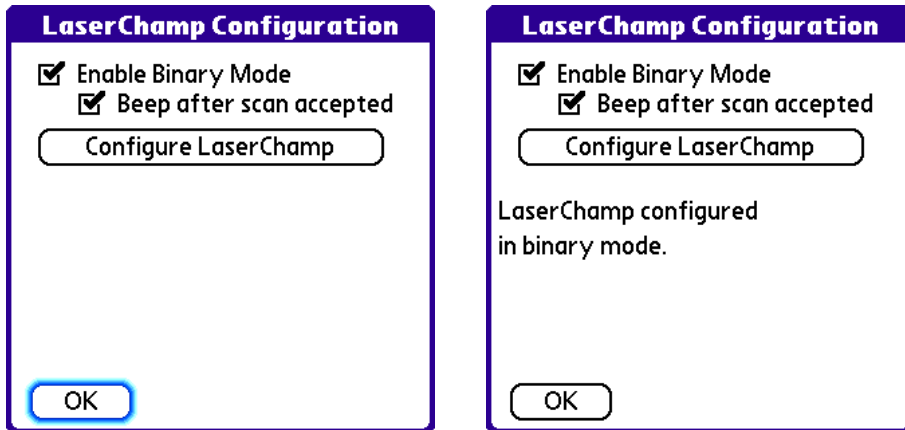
LaserChamp Configuration

☑ Enable Binary Mode
☑ Beep after scan accepted

Configure LaserChamp

OK

LaserChamp Configuration

☑ Enable Binary Mode
☑ Beep after scan accepted

Configure LaserChamp

LaserChamp configured in binary mode.

OK